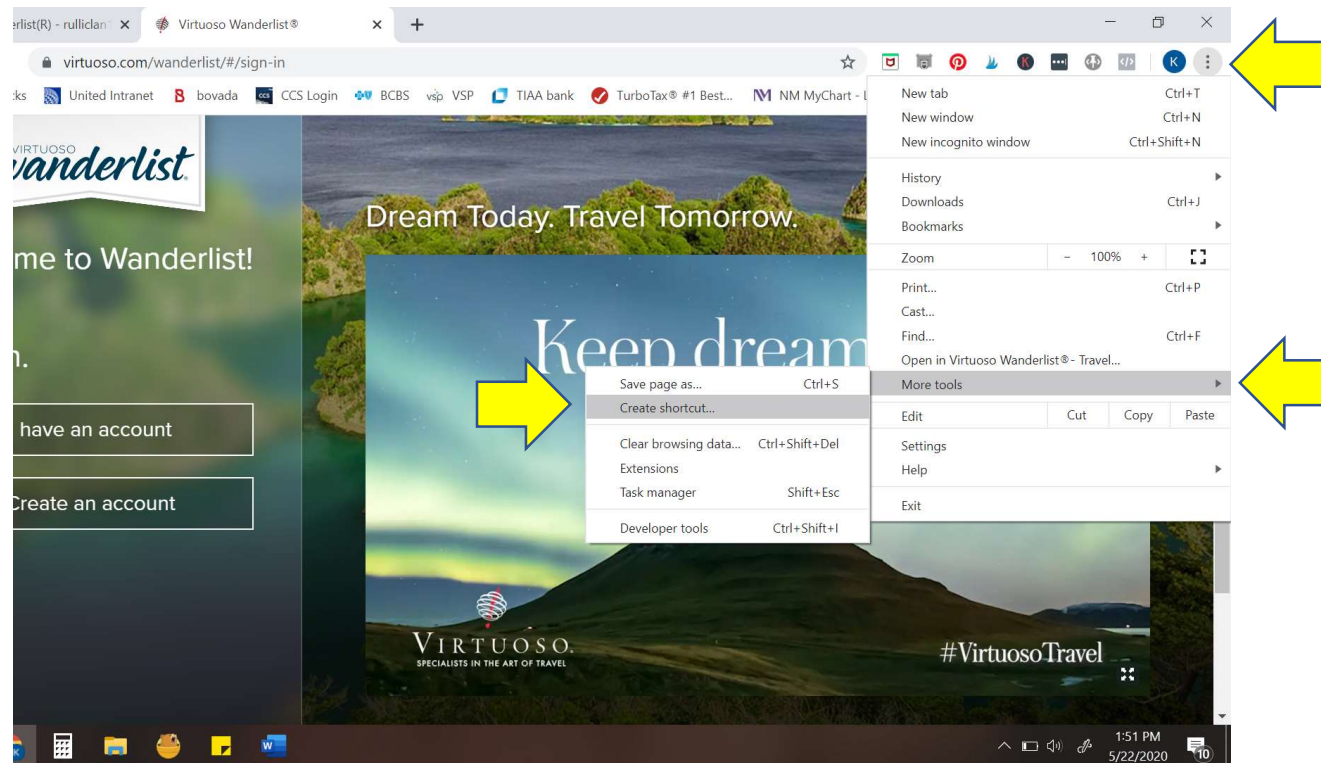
erlist(R) - rulliclan ×
Virtuoso Wanderlist® ×
+
virtuoso.com/wanderlist/#/sign-in
K
ks United Intranet bovada CCS Login BCBS VSP TIAA bank TurboTax® #1 Best... NM MyChart - l

VIRTUOSO
vanderlist
me to Wanderlist!
n.
have an account
Create an account

Dream Today. Travel Tomorrow.
Keep dream
VIRTUOSO.
SPECIALISTS IN THE ART OF TRAVEL
#VirtuosoTravel

Save page as... Ctrl+S
Create shortcut...
Clear browsing data... Ctrl+Shift+Del
Extensions
Task manager Shift+Esc
Developer tools Ctrl+Shift+I

New tab Ctrl+T
New window Ctrl+N
New incognito window Ctrl+Shift+N
History
Downloads Ctrl+J
Bookmarks
Zoom − 100% +
Print... Ctrl+P
Cast...
Find... Ctrl+F
Open in Virtuoso Wanderlist® - Travel...
More tools
Edit Cut Copy Paste
Settings
Help
Exit

1:51 PM
5/22/2020
10